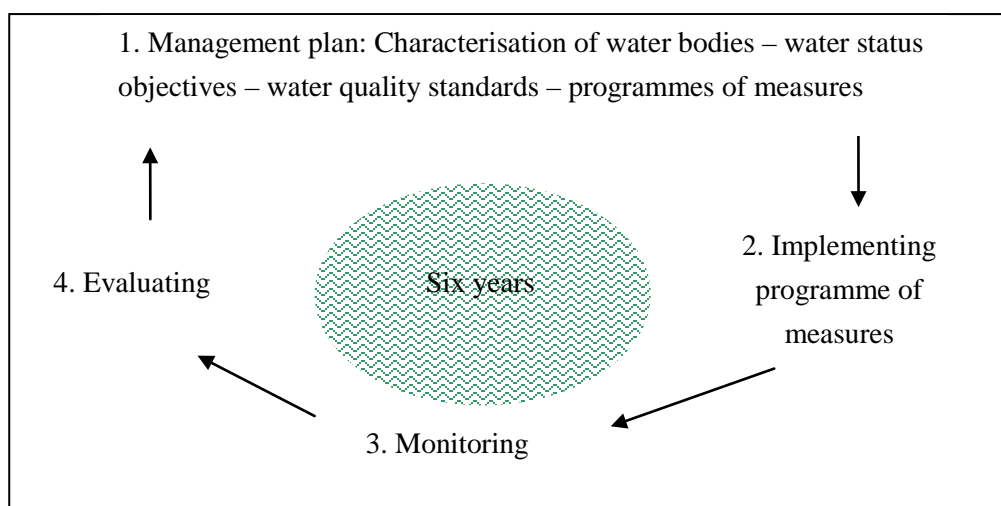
1. Management plan: Characterisation of water bodies – water status objectives – water quality standards – programmes of measures

2. Implementing programme of measures

Six years

4. Evaluating

3. Monitoring